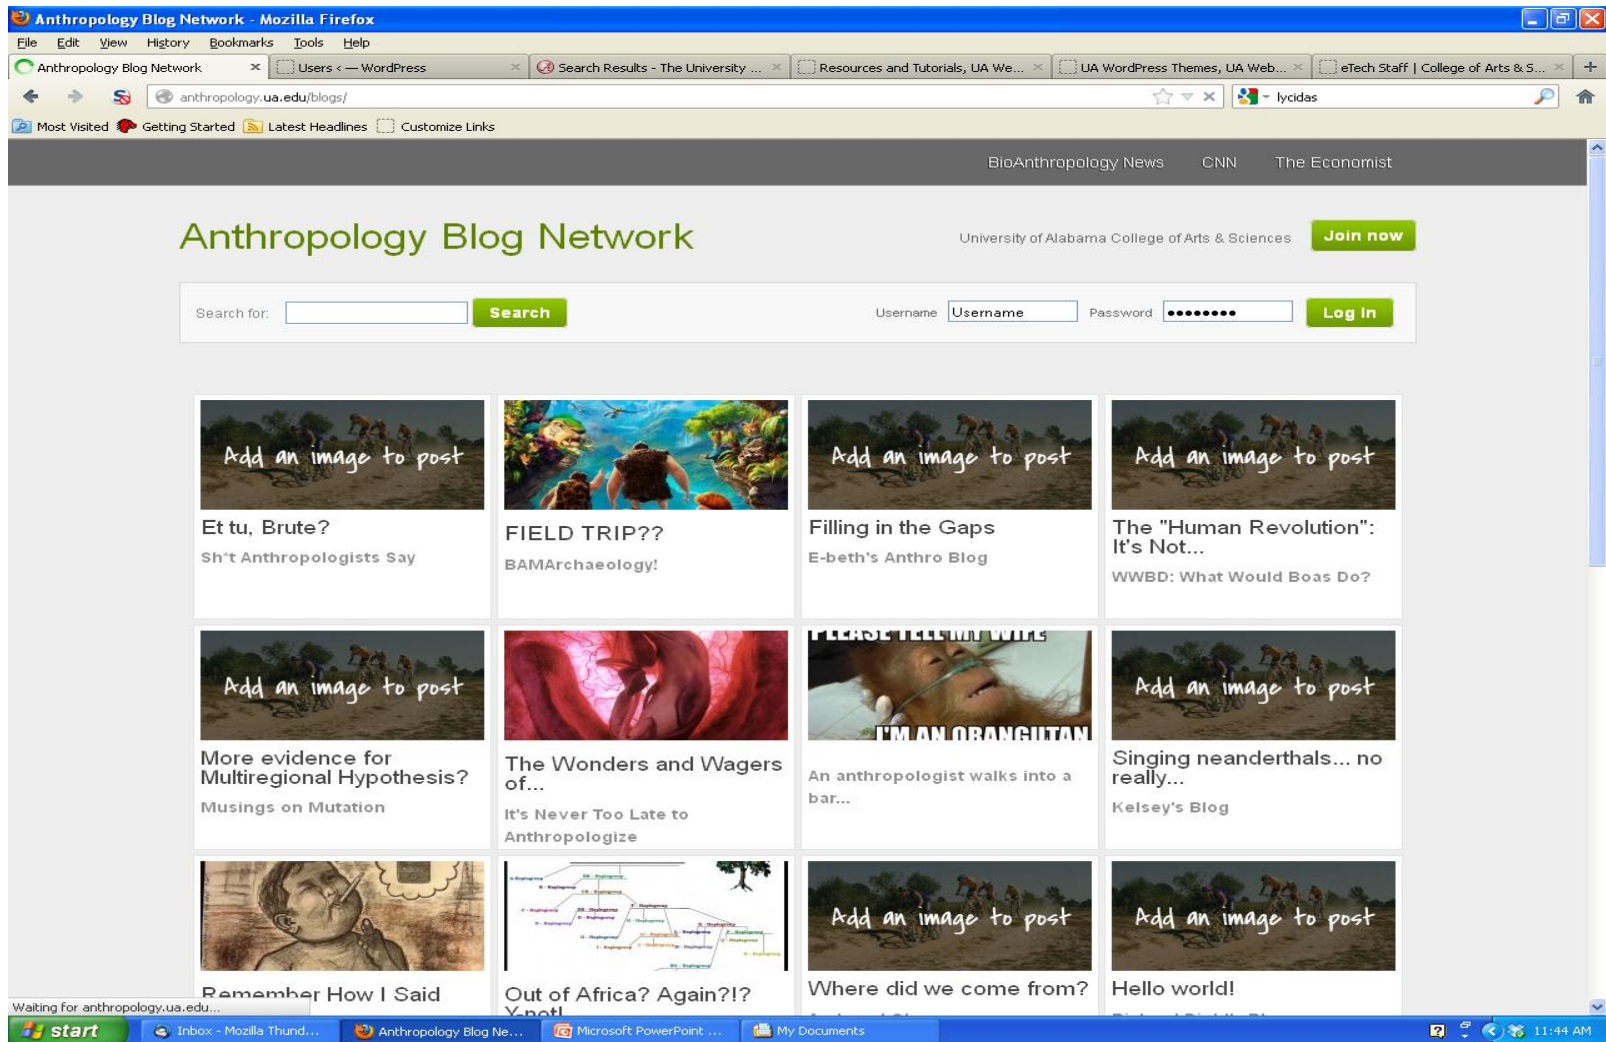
Anthropology Blog Network - Mozilla Firefox

File Edit View History Bookmarks Tools Help

Anthropology Blog Network × | Users ‹ — WordPress × | Search Results - The University ... × | Resources and Tutorials, UA We... × | UA WordPress Themes, UA Web... × | eTech Staff | College of Arts & S... × | +

anthropology.ua.edu/blogs/

lycidas

Most Visited Getting Started Latest Headlines Customize Links

BioAnthropology News CNN The Economist

Anthropology Blog Network

University of Alabama College of Arts & Sciences

Join now

Search for: Search

Username Username Password •••••••• Log In

Add an image to post
Et tu, Brute?
Sh*t Anthropologists Say

FIELD TRIP??
BAMArchaeology!

Add an image to post
Filling in the Gaps
E-beth's Anthro Blog

Add an image to post
The "Human Revolution": It's Not...
WWBD: What Would Boas Do?

Add an image to post
More evidence for Multiregional Hypothesis?
Musings on Mutation

The Wonders and Wagers of...
It's Never Too Late to Anthropologize

PLEASE TELL MY WIFE
I'M AN ORANGUTAN
An anthropologist walks into a bar...

Add an image to post
Singing neanderthals... no really...
Kelsey's Blog

Remember How I Said

Out of Africa? Again?!?
Y-not!

Add an image to post
Where did we come from?

Add an image to post
Hello world!

Waiting for anthropology.ua.edu...

start Inbox - Mozilla Thund... Anthropology Blog Ne... Microsoft PowerPoint ... My Documents 11:44 AM